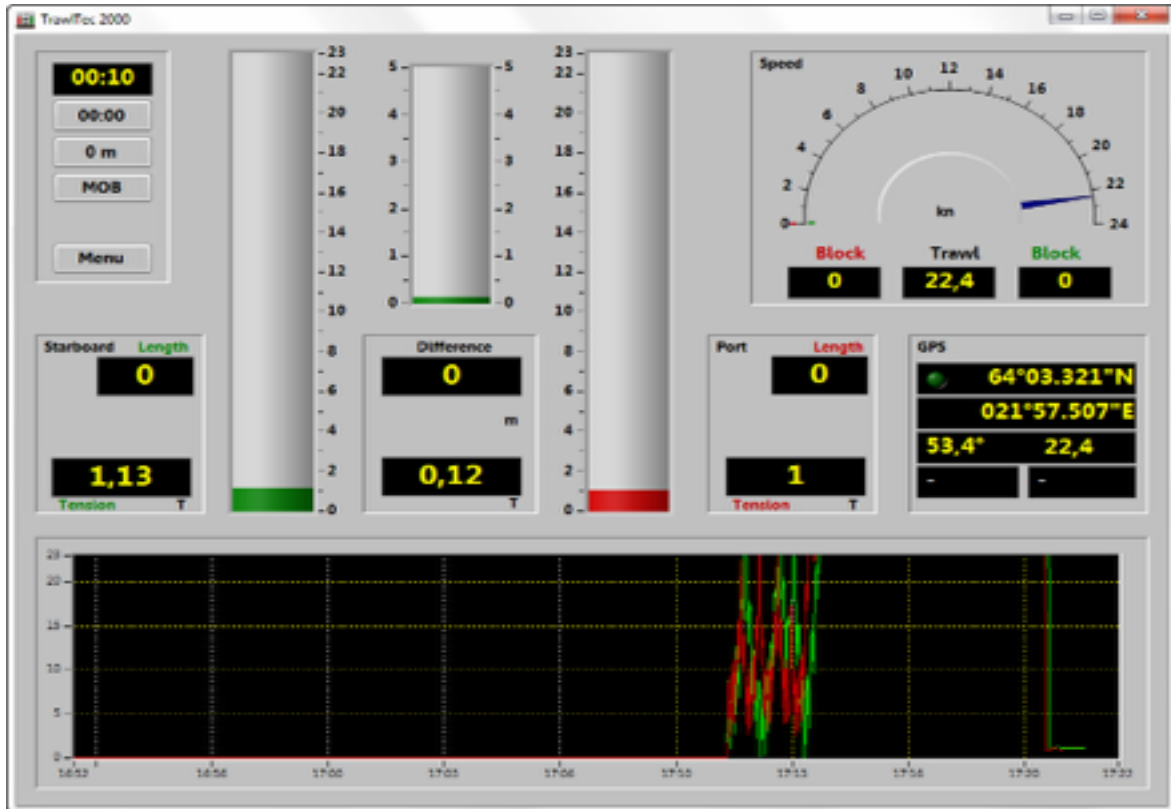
TrawlTec 2000

00:10
00:00
0 m
MOB
Menu

23
22
20
18
16
14
12
10
8
6
4
2
0

5
4
3
2
1
0

Speed
0
2
4
6
8
10
12
14
16
18
20
22
24
kn

Block
0
Trawl
22,4
Block
0

Starboard Length
0
1,13
Tension T

Difference
0
m
0,12
T

Port Length
0
1
Tension T

GPS
64°03.321"N
021°57.507"E
53,4°
22,4
-
-

25
20
15
10
5
0
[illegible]